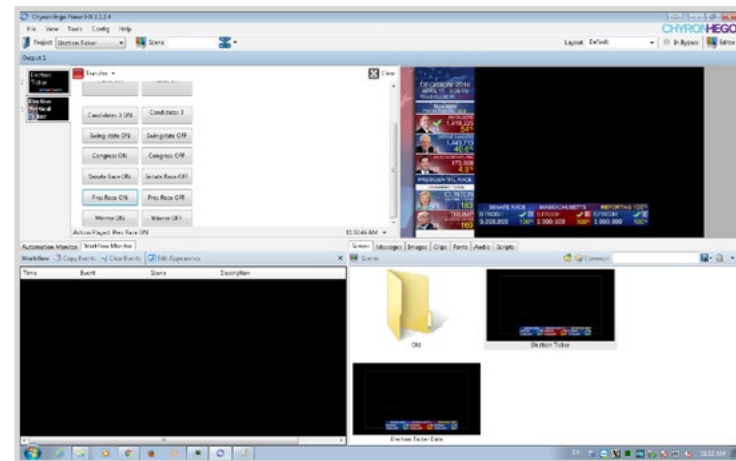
ChyronHego Prime HX 3.1.2.4

File View Tools Config Help

Project Election Ticker

Scene

Layout Default

In Bypass

Editor

CHYRONHEGO

Output 1

Election Ticker

Election Vertical Ticker

Transfer

Close

Candidates 3 ON

Candidates 3

Swing state ON

Swingstate OFF

Congress ON

Congress OFF

Senate Race ON

Senate Race OFF

Pres Race ON

Pres Race OFF

Winner ON

Winner OFF

Action Played: Pres Race ON

11:32:46 AM

Automation Monitor

Workflow Monitor

Workflow

Copy Events

Clear Events

Edit Appearance

Time

Event

Scene

Description

Scenes

Messages

Images

Clips

Fonts

Audio

Scripts

Scenes

Common

ON

Election Ticker

Election Ticker Data

PRESIDENTIAL RACE

CLINTON

TRUMP

SENATE RACE

MASSACHUSETTS

REPORTING 100%

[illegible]